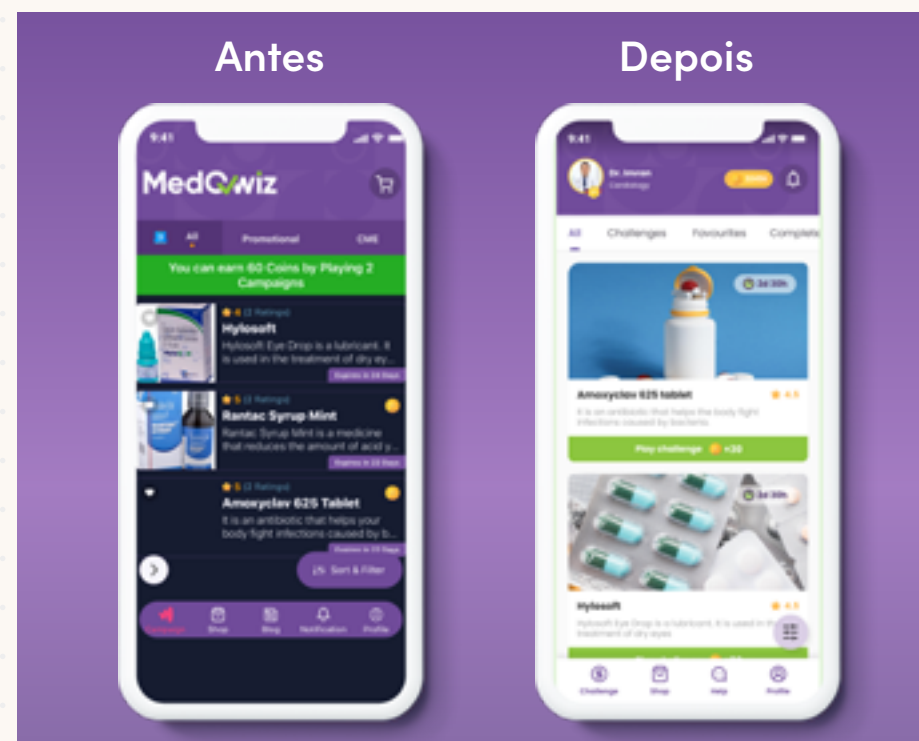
Antes

9:41

MedQwiz

All

Promotional

CME

You can earn 60 Coins by Playing 2 Campaigns

★ 4 (2 Ratings)

Hylosoft

Hylosoft Eye Drop is a lubricant. It is used in the treatment of dry ey...

Expires in 24 Days

★ 5 (2 Ratings)

Rantac Syrup Mint

Rantac Syrup Mint is a medicine that reduces the amount of acid y...

Expires in 22 Days

★ 5 (2 Ratings)

Amoxyclav 625 Tablet

It is an antibiotic that helps your body fight infections caused by b...

Expires in 22 Days

Sort & Filter

Challenges

Shop

Blog

Notification

Profile

Depois

9:41

Dr. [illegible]

Cardiology

All

Challenges

Favourites

Complete

3d 20h

Amoxyclav 625 tablet

★ 4.5

It is an antibiotic that helps the body fight infections caused by bacteria

Play challenge +20

3d 20h

Hylosoft

★ 4.5

Hylosoft Eye Drop is a lubricant. It is used in the treatment of dry eyes

Challenge

Shop

Help

Profile